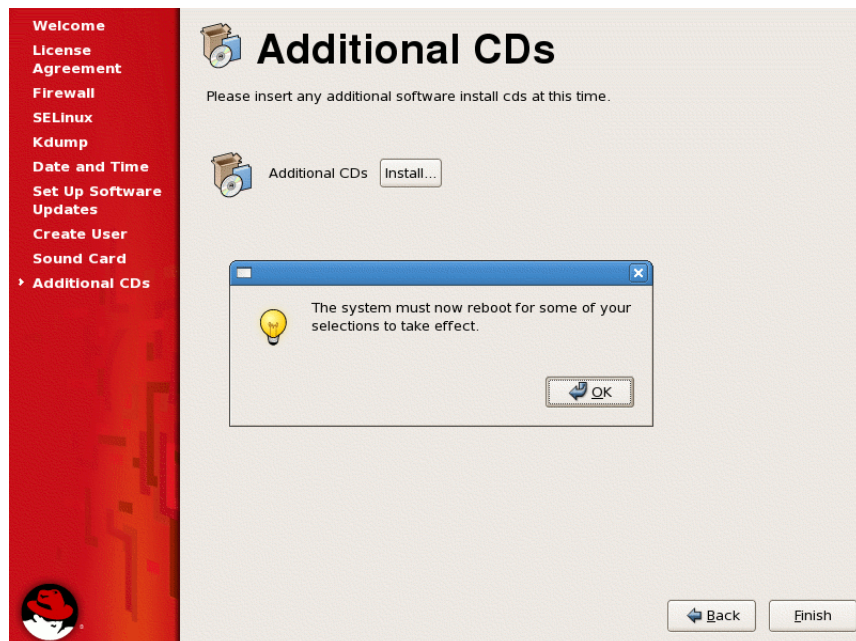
Welcome
License Agreement
Firewall
SELinux
Kdump
Date and Time
Set Up Software Updates
Create User
Sound Card
Additional CDs

Additional CDs

Please insert any additional software install cds at this time.

Additional CDs Install...

The system must now reboot for some of your selections to take effect.

OK

Back Finish